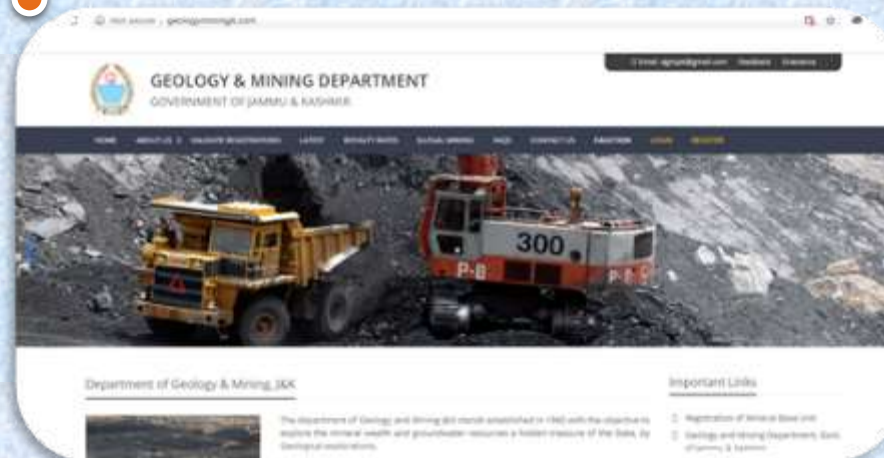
Not secure | geologymining.jk.com

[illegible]

GEOLOGY & MINING DEPARTMENT
GOVERNMENT OF JAMMU & KASHMIR

HOME ABOUT US VALIDATE REGISTRATIONS LATEST ROYALTY RATES ILLEGAL MINING FAQS CONTACT US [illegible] LOGIN REGISTER

300
P-8
P-8

Department of Geology & Mining, J&K

The department of Geology and Mining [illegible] established in 1960 with the objective to explore the mineral wealth and groundwater resources a hidden treasure of the State, by Geological explorations.

Important Links

Registration of Mineral Base Unit
Geology and Mining Department, Govt. of Jammu & Kashmir